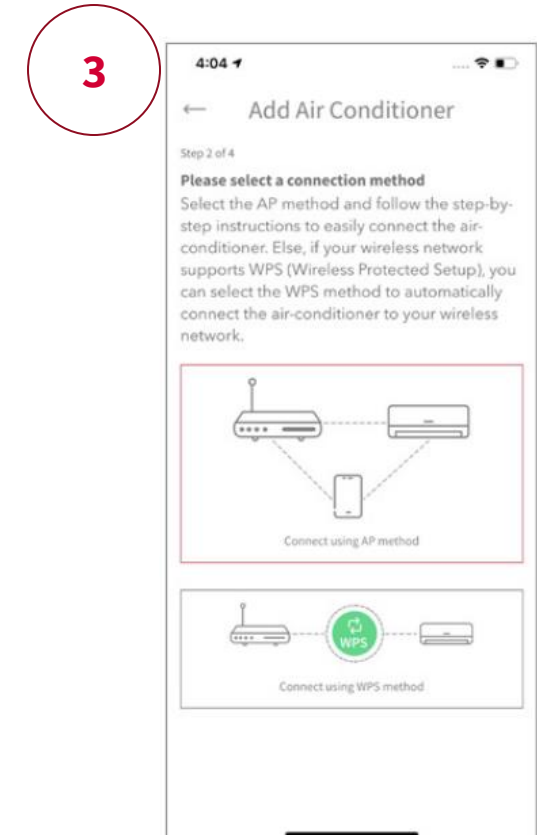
3

4:04

← Add Air Conditioner

Step 2 of 4

Please select a connection method

Select the AP method and follow the step-by-step instructions to easily connect the air-conditioner. Else, if your wireless network supports WPS (Wireless Protected Setup), you can select the WPS method to automatically connect the air-conditioner to your wireless network.

Connect using AP method

WPS

Connect using WPS method